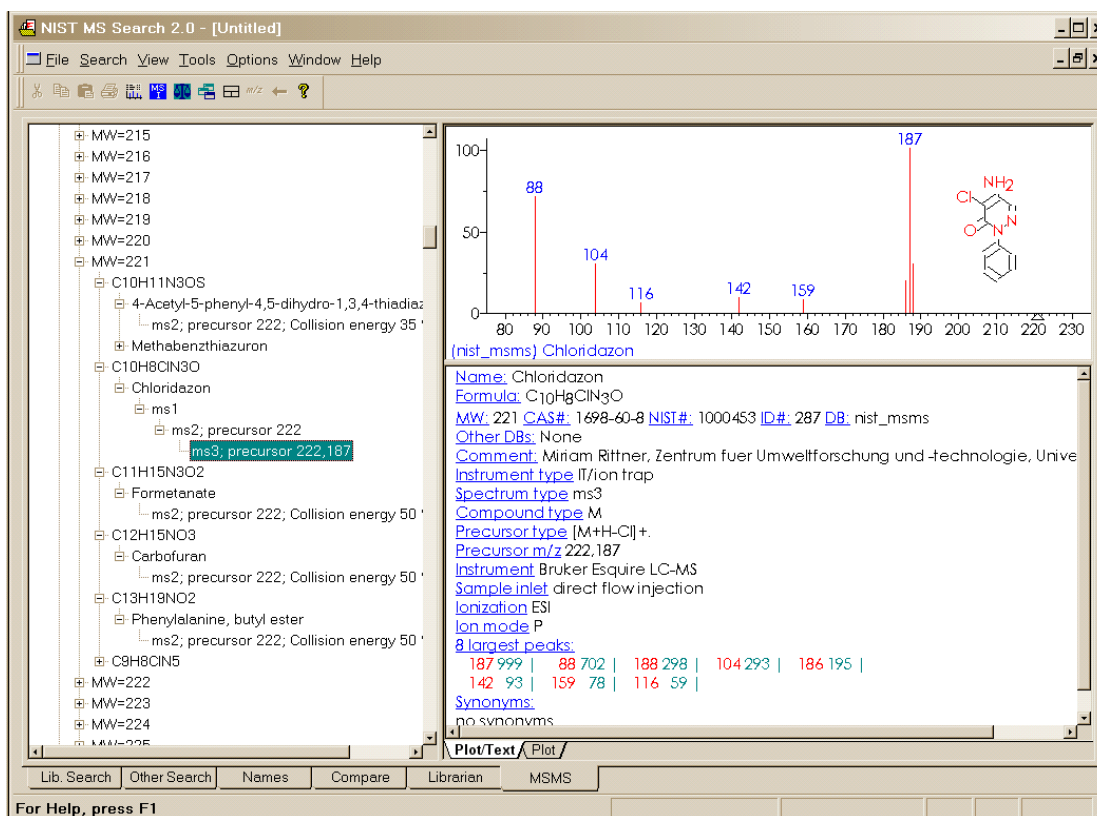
NIST MS Search 2.0 - [Untitled]

File Search View Tools Options Window Help

MW=215
MW=216
MW=217
MW=218
MW=219
MW=220
MW=221
C10H11N3OS
4-Acetyl-5-phenyl-4,5-dihydro-1,3,4-thiadiaz
ms2; precursor 222; Collision energy 35
Methabenzthiazuron
C10H8ClN3O
Chloridazon
ms1
ms2; precursor 222
ms3; precursor 222,187
C11H15N3O2
Formetanate
ms2; precursor 222; Collision energy 50
C12H15NO3
Carbofuran
ms2; precursor 222; Collision energy 50
C13H19NO2
Phenylalanine, butyl ester
ms2; precursor 222; Collision energy 50
C9H8ClN5
MW=222
MW=223
MW=224
MW=225

100
50
0
88
104
116
142
159
187
80 90 100 110 120 130 140 150 160 170 180 190 200 210 220 230
Cl
NH2
N
N
O
(nist_msms) Chloridazon

Name: Chloridazon
Formula: $C_{10}H_8ClN_3O$
MW: 221 CAS#: 1698-60-8 NIST#: 1000453 ID#: 287 DB: nist_msms
Other DBs: None
Comment: Miriam Rittner, Zentrum fuer Umweltforschung und -technologie, Unive
Instrument type IT/ion trap
Spectrum type ms3
Compound type M
Precursor type [M+H-Cl]+.
Precursor m/z 222,187
Instrument Bruker Esquire LC-MS
Sample inlet direct flow injection
Ionization ESI
Ion mode P
8 largest peaks:
187 999 | 88 702 | 188 298 | 104 293 | 186 195 |
142 93 | 159 78 | 116 59 |
Synonyms:
no synonyms

Plot/Text Plot

Lib. Search | Other Search | Names | Compare | Librarian | MSMS

For Help, press F1